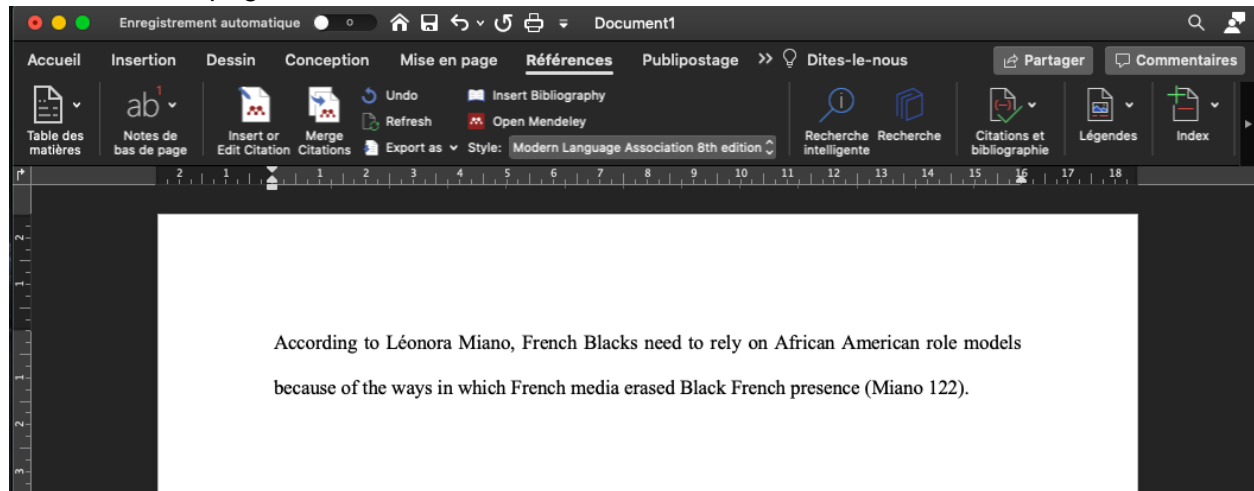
Enregistrement automatique o Document1

Accueil Insertion Dessin Conception Mise en page Références Publipostage Dites-le-nous Partager Commentaires

Table des matières Notes de bas de page Insert or Edit Citation Merge Citations Undo Refresh Export as Insert Bibliography Open Mendeley Style: Modern Language Association 8th edition Recherche intelligente Recherche Citations et bibliographie Légendes Index

2 1 1 2 3 4 5 6 7 8 9 10 11 12 13 14 15 16 17 18

According to Léonora Miano, French Blacks need to rely on African American role models because of the ways in which French media erased Black French presence (Miano 122).